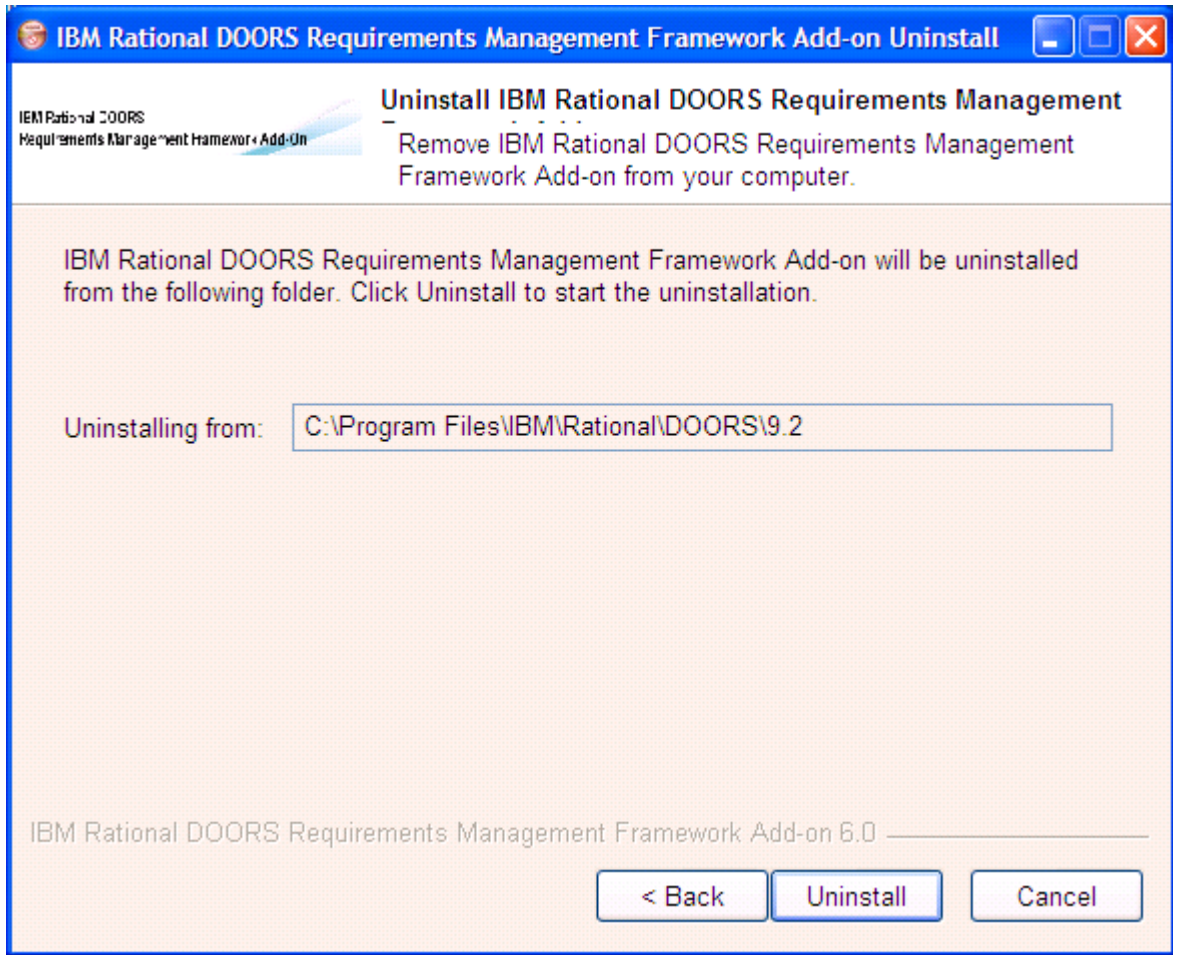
IBM Rational DOORS Requirements Management Framework Add-on Uninstall

IBM Rational DOORS Requirements Management Framework Add-On

Uninstall IBM Rational DOORS Requirements Management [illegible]

Remove IBM Rational DOORS Requirements Management Framework Add-on from your computer.

IBM Rational DOORS Requirements Management Framework Add-on will be uninstalled from the following folder. Click Uninstall to start the uninstallation.

Uninstalling from: C:\Program Files\IBM\Rational\DOORS\9.2

IBM Rational DOORS Requirements Management Framework Add-on 6.0

< Back Uninstall Cancel